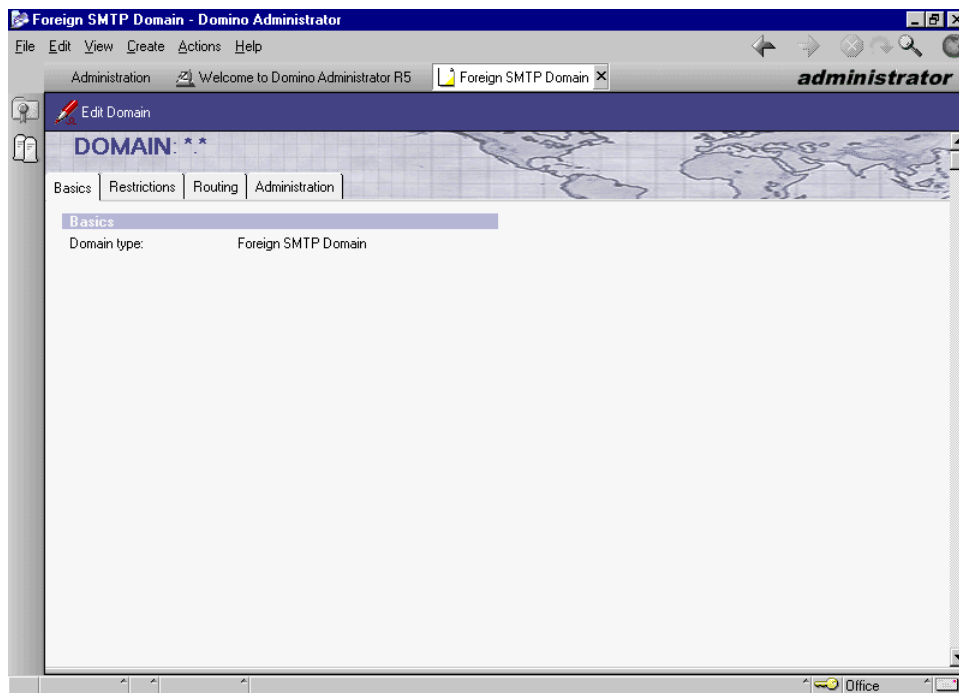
Foreign SMTP Domain - Domino Administrator

File Edit View Create Actions Help

Administration Welcome to Domino Administrator R5 Foreign SMTP Domain

administrator

Edit Domain

DOMAIN: *.*

Basics Restrictions Routing Administration

Basics

Domain type: Foreign SMTP Domain

Office